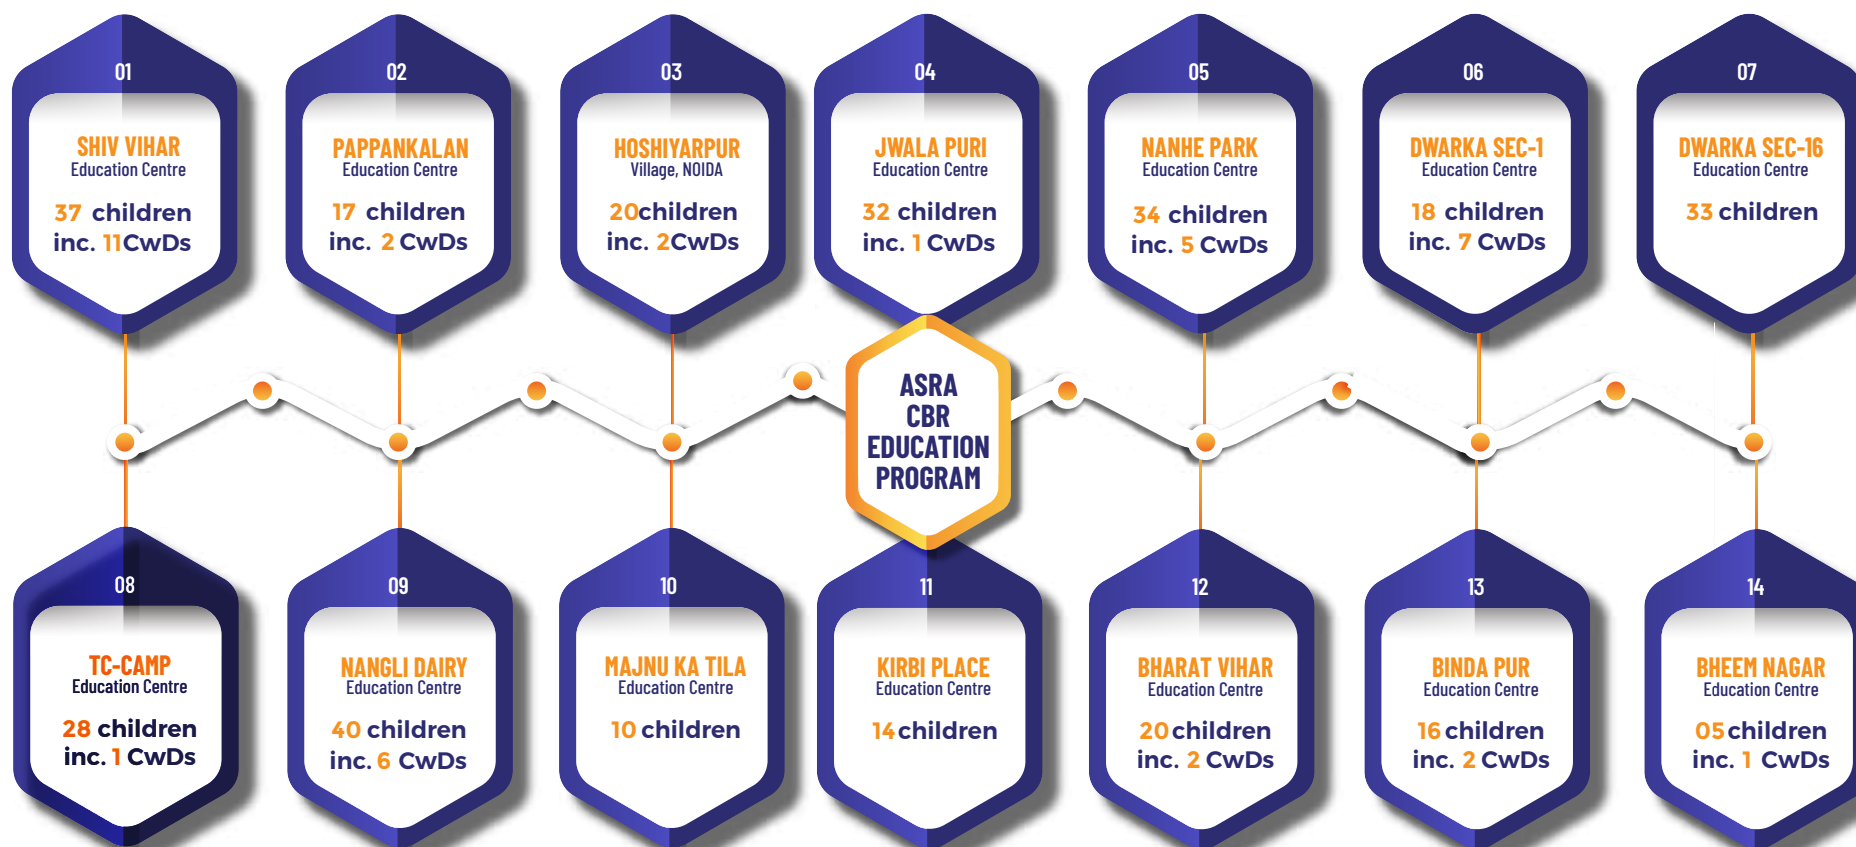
01
SHIV VIHAR
Education Centre
37 children
inc. 11CwDs

02
PAPPANKALAN
Education Centre
17 children
inc. 2 CwDs

03
HOSHIYARPUR
Village, NOIDA
20children
inc. 2CwDs

04
JWALA PURI
Education Centre
32 children
inc. 1 CwDs

05
NANHE PARK
Education Centre
34 children
inc. 5 CwDs

06
DWARKA SEC-1
Education Centre
18 children
inc. 7 CwDs

07
DWARKA SEC-16
Education Centre
33 children

ASRA
CBR
EDUCATION
PROGRAM

08
TC-CAMP
Education Centre
28 children
inc. 1 CwDs

09
NANGLI DAIRY
Education Centre
40 children
inc. 6 CwDs

10
MAJNU KA TILA
Education Centre
10 children

11
KIRBI PLACE
Education Centre
14children

12
BHARAT VIHAR
Education Centre
20children
inc. 2 CwDs

13
BINDA PUR
Education Centre
16 children
inc. 2 CwDs

14
BHEEM NAGAR
Education Centre
05children
inc. 1 CwDs